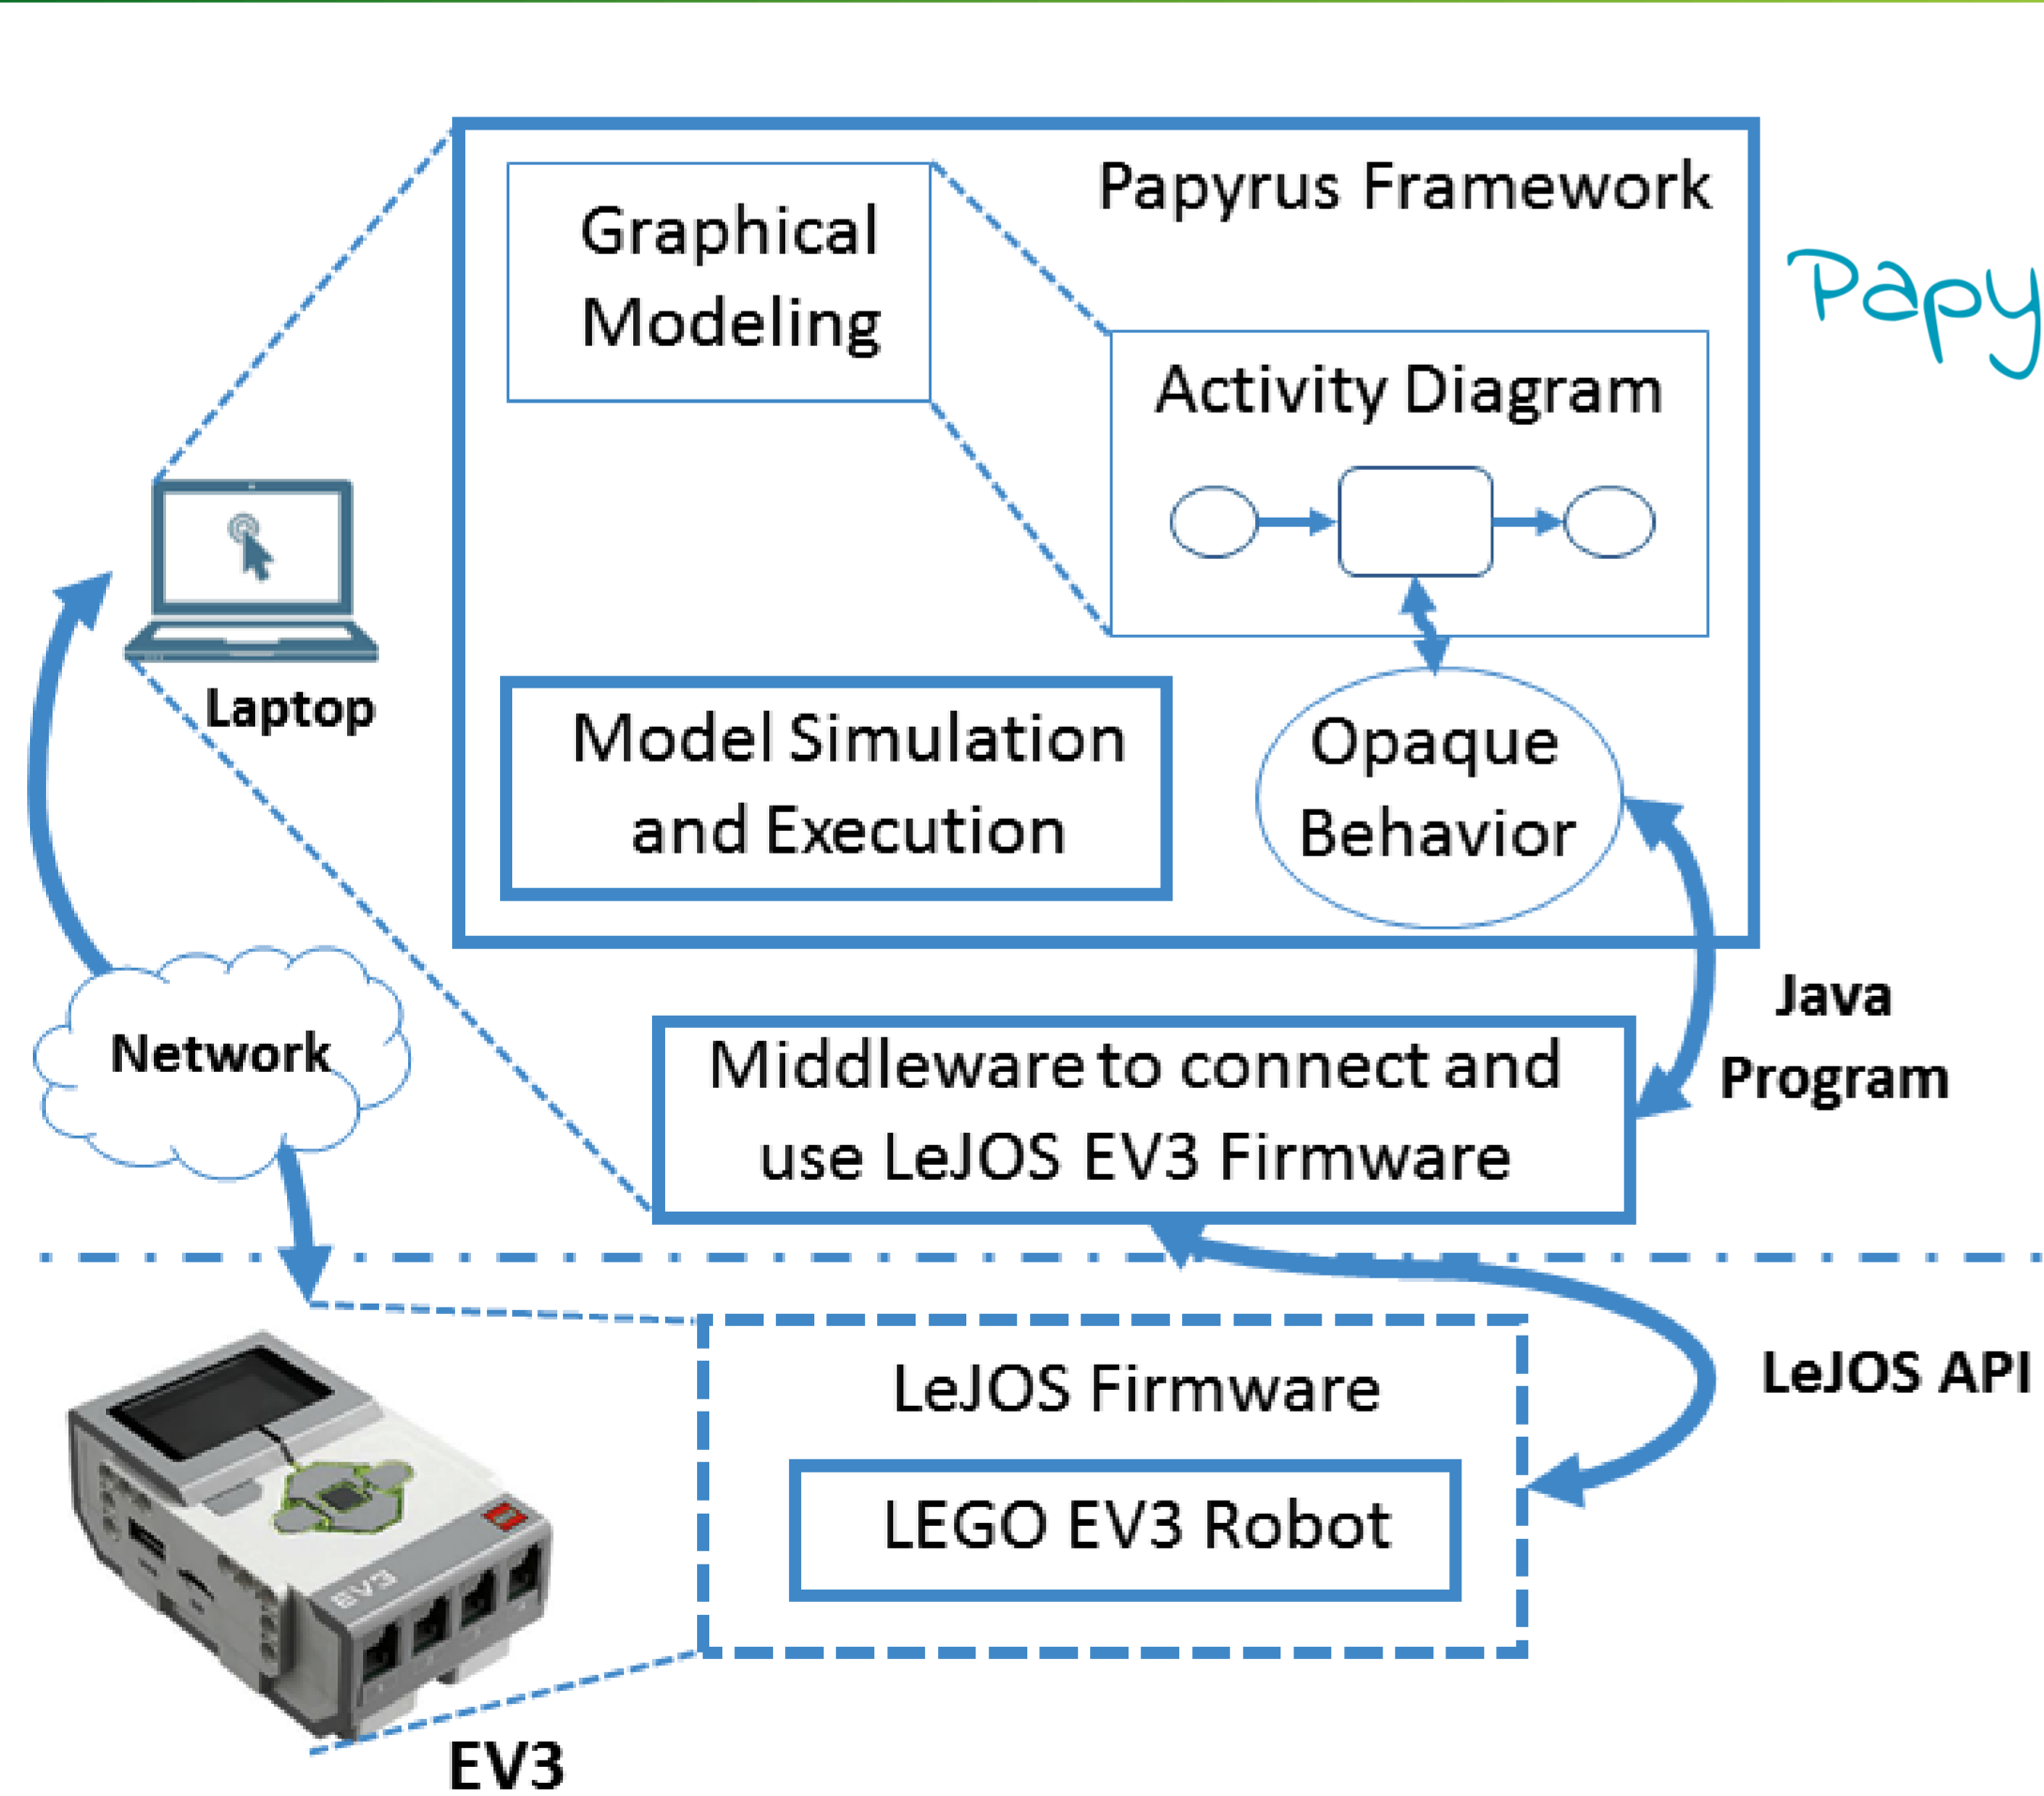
Papyrus Framework

Graphical Modeling

Activity Diagram

Papy

Laptop

Model Simulation and Execution

Opaque Behavior

Java Program

Network

Middleware to connect and use LeJOS EV3 Firmware

LeJOS API

LeJOS Firmware

LEGO EV3 Robot

EV3

EV3